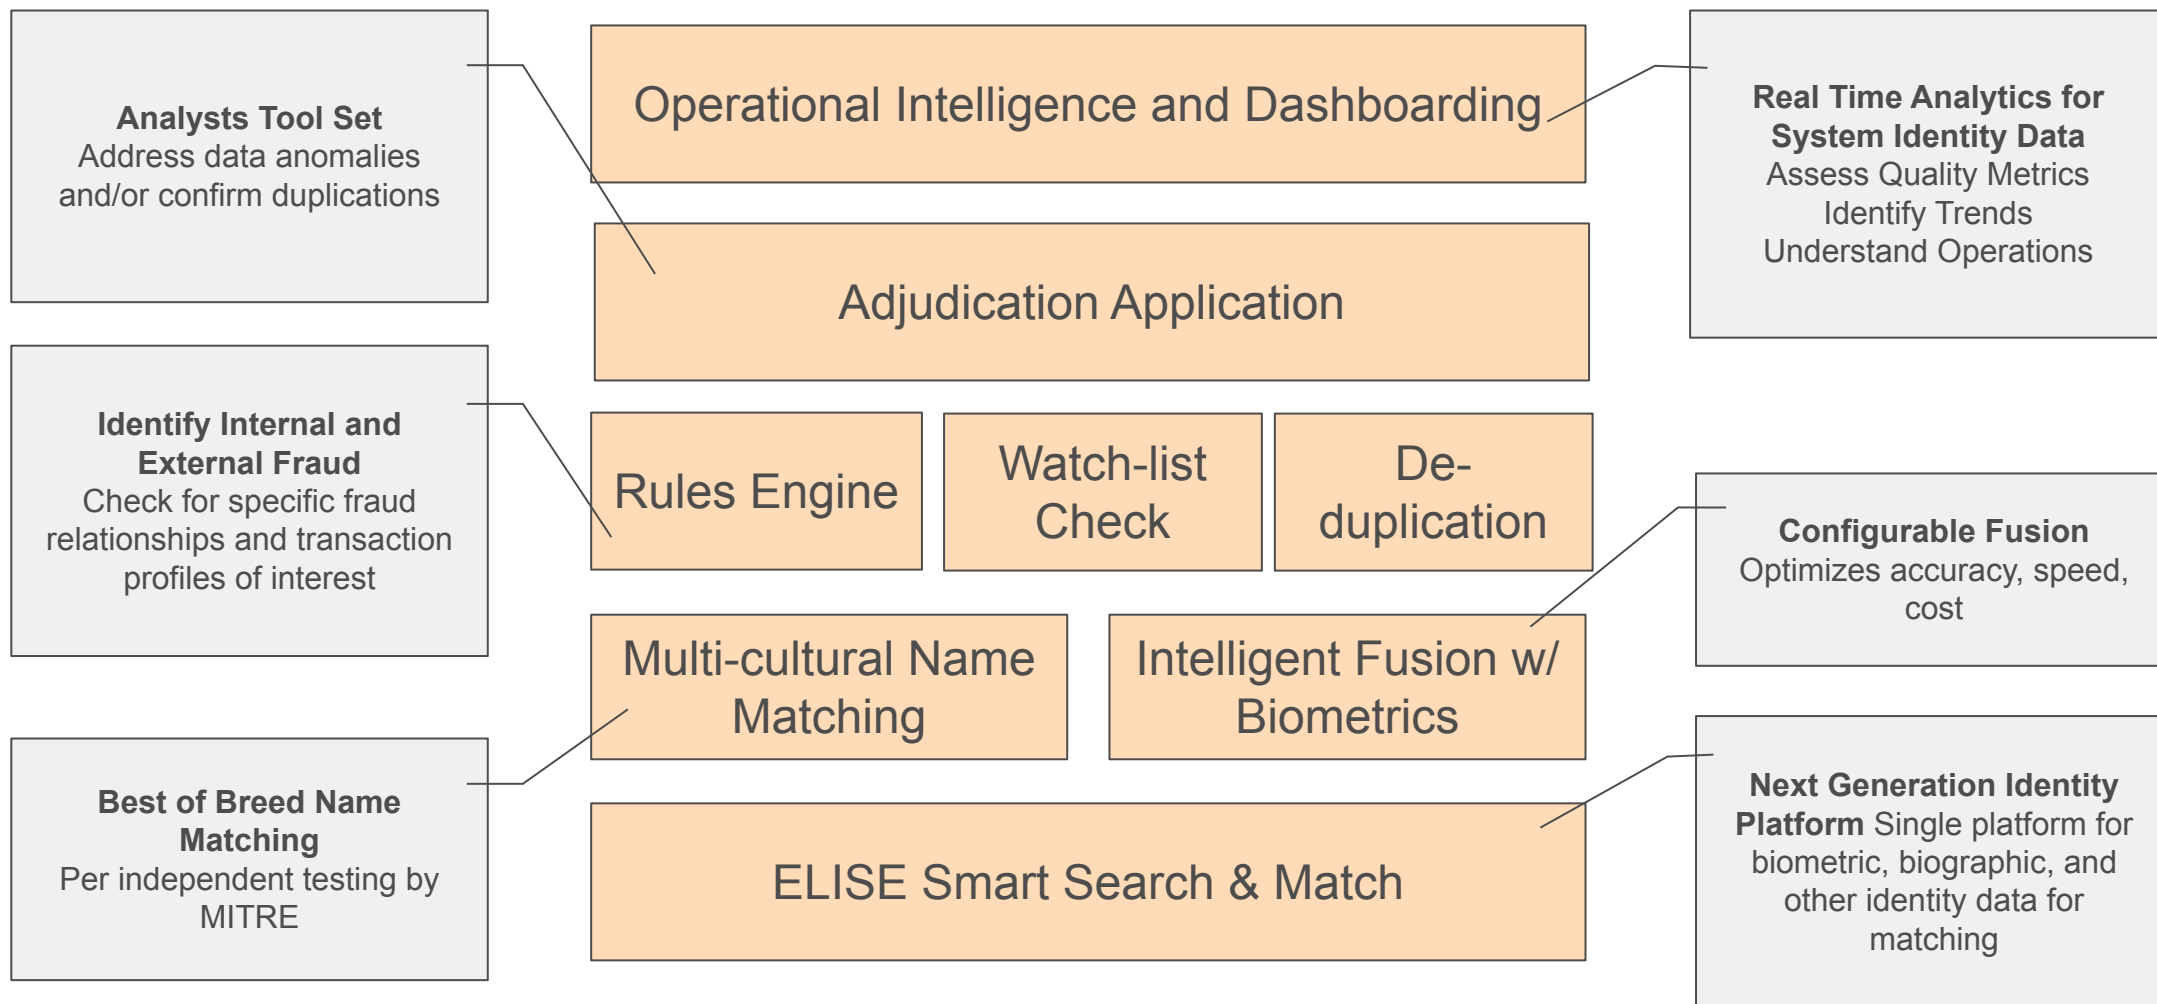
**Analysts Tool Set**
Address data anomalies and/or confirm duplications

Operational Intelligence and Dashboarding

**Real Time Analytics for System Identity Data**
Assess Quality Metrics
Identify Trends
Understand Operations

Adjudication Application

**Identify Internal and External Fraud**
Check for specific fraud relationships and transaction profiles of interest

Rules Engine

Watch-list Check

De-duplication

**Configurable Fusion**
Optimizes accuracy, speed, cost

Multi-cultural Name Matching

Intelligent Fusion w/ Biometrics

**Best of Breed Name Matching**
Per independent testing by MITRE

ELISE Smart Search & Match

**Next Generation Identity Platform** Single platform for biometric, biographic, and other identity data for matching